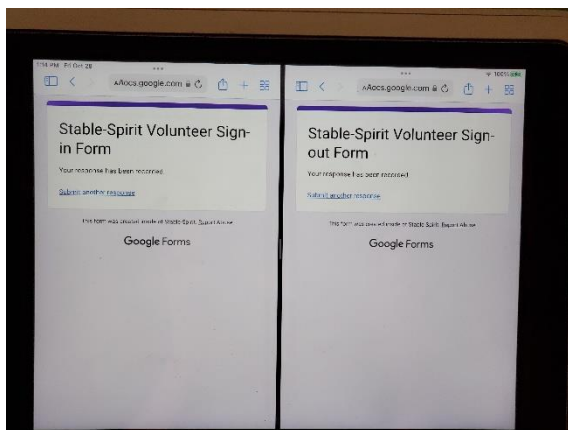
1:31 PM Fri Oct 28

AA docs.google.com

Stable-Spirit Volunteer Sign-in Form

Your response has been recorded

Submit another response

This form was created inside of Stable-Spirit. Report Abuse

Google Forms

100%

AA docs.google.com

Stable-Spirit Volunteer Sign-out Form

Your response has been recorded

Submit another response

This form was created inside of Stable-Spirit. Report Abuse

Google Forms